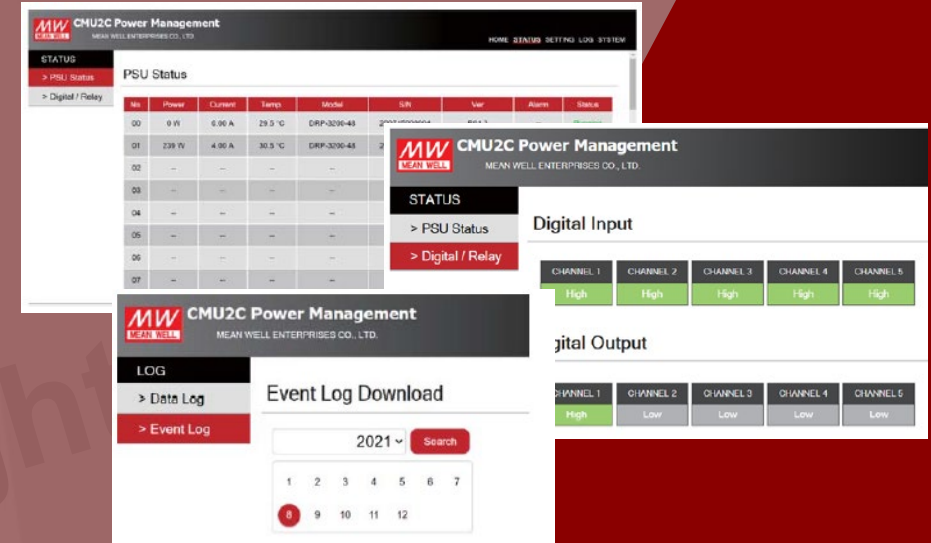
MW MEAN WELL CMU2C Power Management
MEAN WELL ENTERPRISES CO., LTD.

HOME STATUS SETTING LOG SYSTEM

STATUS
> PSU Status
> Digital / Relay

PSU Status

| No. | Power | Current | Temp. | Model | S/N | Ver | Alarm | Status |
|---|---|---|---|---|---|---|---|---|
| 00 | 0 W | 0.00 A | 29.5 °C | DRP-3200-48 | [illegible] | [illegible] | -- | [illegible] |
| 01 | 239 W | 4.90 A | 30.5 °C | DRP-3200-48 | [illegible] | | | |
| 02 | -- | -- | -- | -- | | | | |
| 03 | -- | -- | -- | -- | | | | |
| 04 | -- | -- | -- | -- | | | | |
| 05 | -- | -- | -- | -- | | | | |
| 06 | -- | -- | -- | -- | | | | |
| 07 | -- | -- | -- | -- | | | | |

MW MEAN WELL CMU2C Power Management
MEAN WELL ENTERPRISES CO., LTD.

STATUS
> PSU Status
> Digital / Relay

Digital Input

| CHANNEL 1 | CHANNEL 2 | CHANNEL 3 | CHANNEL 4 | CHANNEL 5 |
|---|---|---|---|---|
| High | High | High | High | High |

igital Output

| HANNEL 1 | CHANNEL 2 | CHANNEL 3 | CHANNEL 4 | CHANNEL 5 |
|---|---|---|---|---|
| High | Low | Low | Low | Low |

MW MEAN WELL CMU2C Power Management
MEAN WELL ENTERPRISES CO., LTD.

LOG
> Data Log
> Event Log

Event Log Download

2021
Search

1 2 3 4 5 6 7
8 9 10 11 12